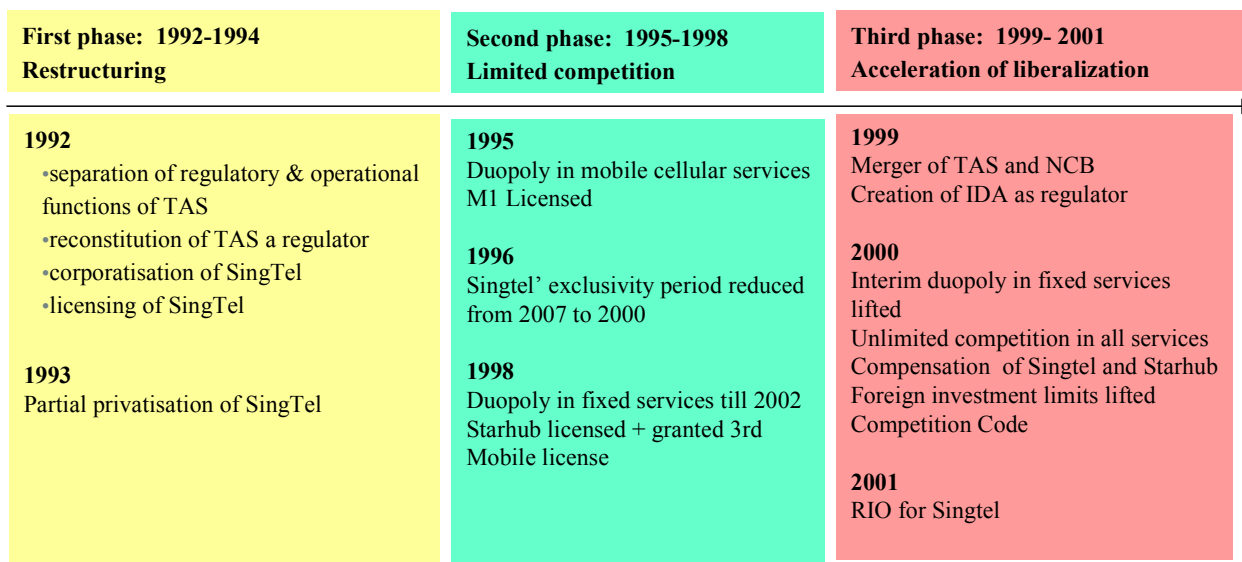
First phase: 1992-1994
Restructuring

1992
•separation of regulatory & operational functions of TAS
•reconstitution of TAS a regulator
•corporatisation of SingTel
•licensing of SingTel

1993
Partial privatisation of SingTel

Second phase: 1995-1998
Limited competition

1995
Duopoly in mobile cellular services
M1 Licensed

1996
Singtel' exclusivity period reduced from 2007 to 2000

1998
Duopoly in fixed services till 2002
Starhub licensed + granted 3rd Mobile license

Third phase: 1999- 2001
Acceleration of liberalization

1999
Merger of TAS and NCB
Creation of IDA as regulator

2000
Interim duopoly in fixed services lifted
Unlimited competition in all services
Compensation of Singtel and Starhub
Foreign investment limits lifted
Competition Code

2001
RIO for Singtel